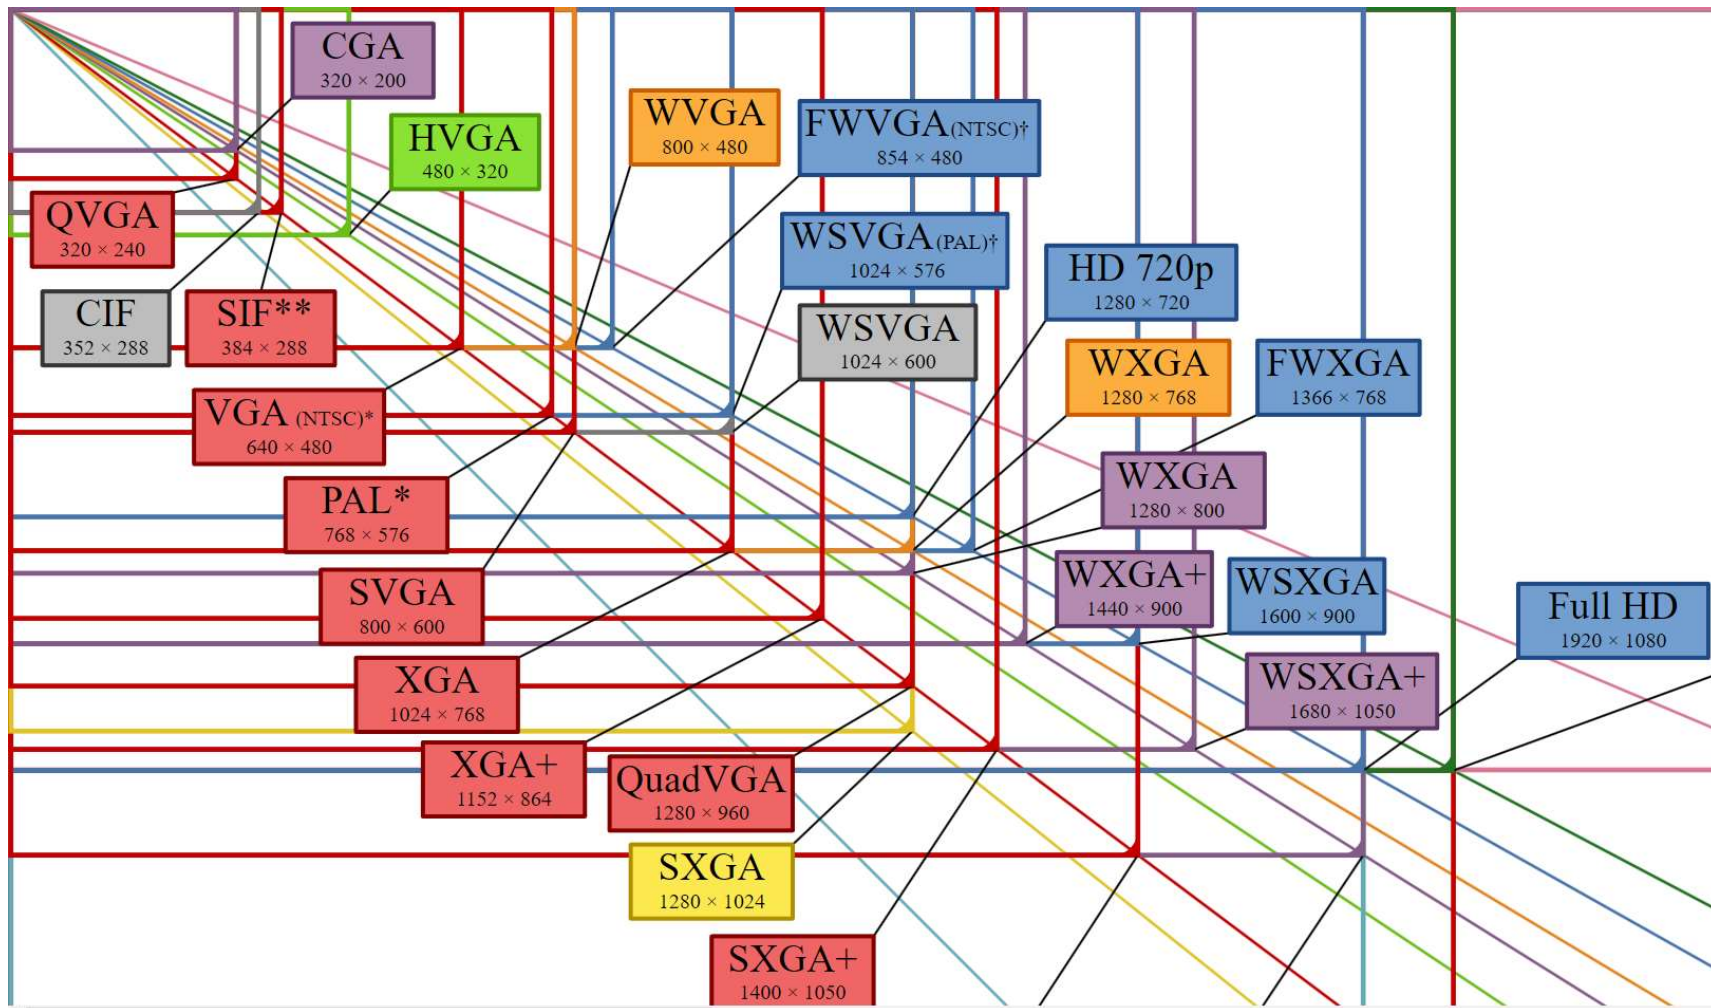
CGA
320 × 200

HVGA
480 × 320

WVGA
800 × 480

FWVGA(NTSC)†
854 × 480

QVGA
320 × 240

WSVGA(PAL)†
1024 × 576

HD 720p
1280 × 720

CIF
352 × 288

SIF**
384 × 288

WSVGA
1024 × 600

WXGA
1280 × 768

FWXGA
1366 × 768

VGA (NTSC)*
640 × 480

WXGA
1280 × 800

PAL*
768 × 576

WXGA+
1440 × 900

WSXGA
1600 × 900

Full HD
1920 × 1080

SVGA
800 × 600

WSXGA+
1680 × 1050

XGA
1024 × 768

XGA+
1152 × 864

QuadVGA
1280 × 960

SXGA
1280 × 1024

SXGA+
1400 × 1050